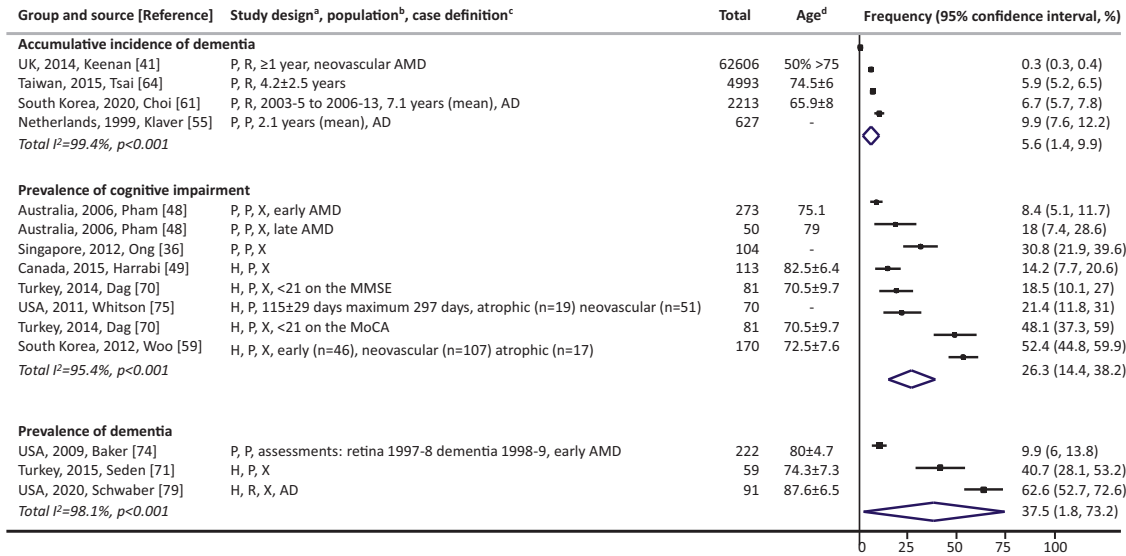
| Group and source [Reference] | Study design$^a$, population$^b$, case definition$^c$ | Total | Age$^d$ | Frequency (95% confidence interval, %) |
|---|---|---|---|---|
| **Accumulative incidence of dementia** | | | | |
| UK, 2014, Keenan [41] | P, R, ≥1 year, neovascular AMD | 62606 | 50% >75 | 0.3 (0.3, 0.4) |
| Taiwan, 2015, Tsai [64] | P, R, 4.2±2.5 years | 4993 | 74.5±6 | 5.9 (5.2, 6.5) |
| South Korea, 2020, Choi [61] | P, R, 2003-5 to 2006-13, 7.1 years (mean), AD | 2213 | 65.9±8 | 6.7 (5.7, 7.8) |
| Netherlands, 1999, Klaver [55] | P, P, 2.1 years (mean), AD | 627 | - | 9.9 (7.6, 12.2) |
| *Total I²=99.4%, p<0.001* | | | | 5.6 (1.4, 9.9) |
| **Prevalence of cognitive impairment** | | | | |
| Australia, 2006, Pham [48] | P, P, X, early AMD | 273 | 75.1 | 8.4 (5.1, 11.7) |
| Australia, 2006, Pham [48] | P, P, X, late AMD | 50 | 79 | 18 (7.4, 28.6) |
| Singapore, 2012, Ong [36] | P, P, X | 104 | - | 30.8 (21.9, 39.6) |
| Canada, 2015, Harrabi [49] | H, P, X | 113 | 82.5±6.4 | 14.2 (7.7, 20.6) |
| Turkey, 2014, Dag [70] | H, P, X, <21 on the MMSE | 81 | 70.5±9.7 | 18.5 (10.1, 27) |
| USA, 2011, Whitson [75] | H, P, 115±29 days maximum 297 days, atrophic (n=19) neovascular (n=51) | 70 | - | 21.4 (11.8, 31) |
| Turkey, 2014, Dag [70] | H, P, X, <21 on the MoCA | 81 | 70.5±9.7 | 48.1 (37.3, 59) |
| South Korea, 2012, Woo [59] | H, P, X, early (n=46), neovascular (n=107) atrophic (n=17) | 170 | 72.5±7.6 | 52.4 (44.8, 59.9) |
| *Total I²=95.4%, p<0.001* | | | | 26.3 (14.4, 38.2) |
| **Prevalence of dementia** | | | | |
| USA, 2009, Baker [74] | P, P, assessments: retina 1997-8 dementia 1998-9, early AMD | 222 | 80±4.7 | 9.9 (6, 13.8) |
| Turkey, 2015, Seden [71] | H, P, X | 59 | 74.3±7.3 | 40.7 (28.1, 53.2) |
| USA, 2020, Schwaber [79] | H, R, X, AD | 91 | 87.6±6.5 | 62.6 (52.7, 72.6) |
| *Total I²=98.1%, p<0.001* | | | | 37.5 (1.8, 73.2) |

0 25 50 75 100